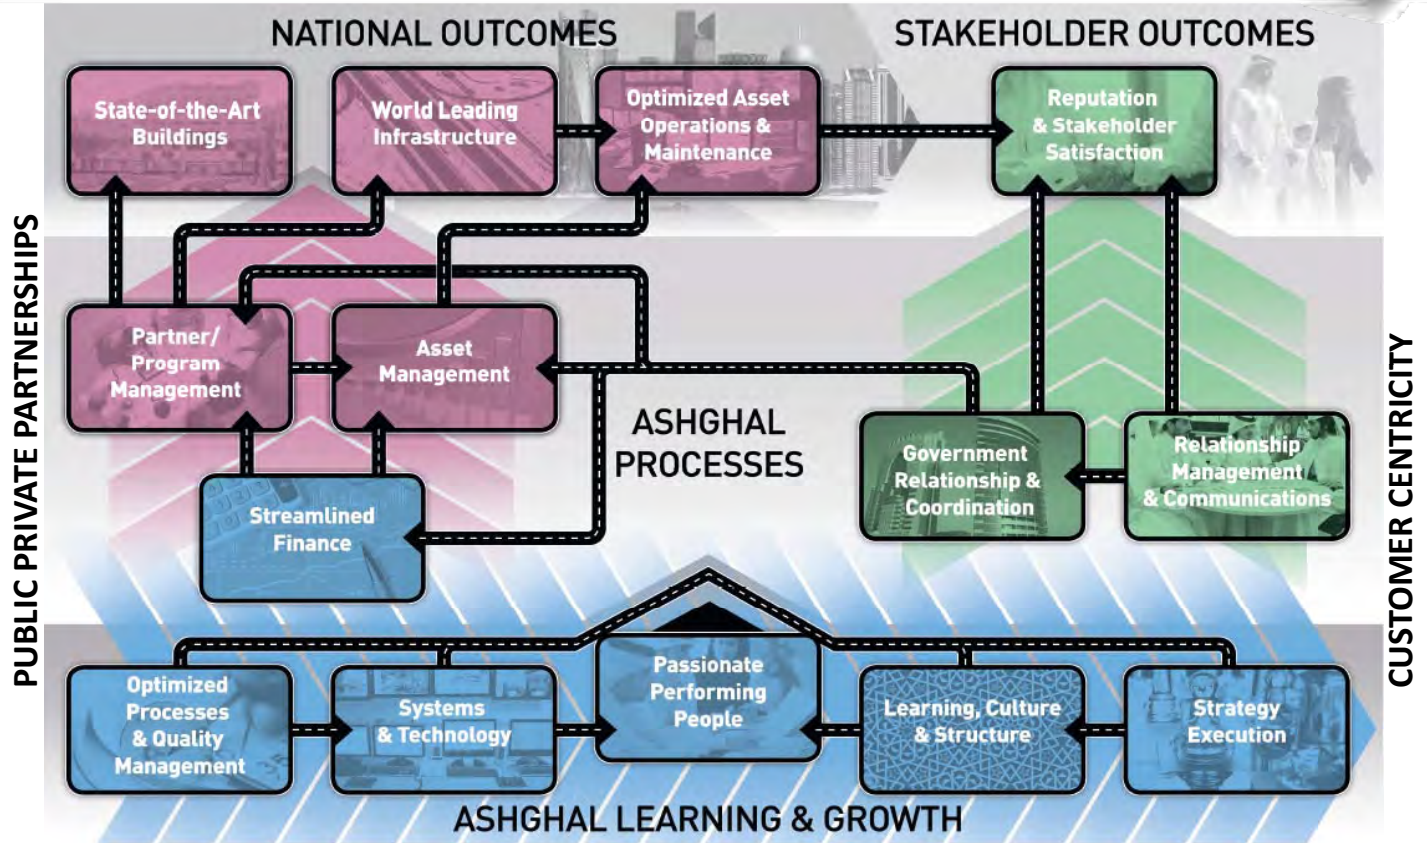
NATIONAL OUTCOMES

STAKEHOLDER OUTCOMES

State-of-the-Art Buildings

World Leading Infrastructure

Optimized Asset Operations & Maintenance

Reputation & Stakeholder Satisfaction

PUBLIC PRIVATE PARTNERSHIPS

Partner/ Program Management

Asset Management

ASHGHAL PROCESSES

Government Relationship & Coordination

Relationship Management & Communications

CUSTOMER CENTRICITY

Streamlined Finance

Optimized Processes & Quality Management

Systems & Technology

Passionate Performing People

Learning, Culture & Structure

Strategy Execution

ASHGHAL LEARNING & GROWTH